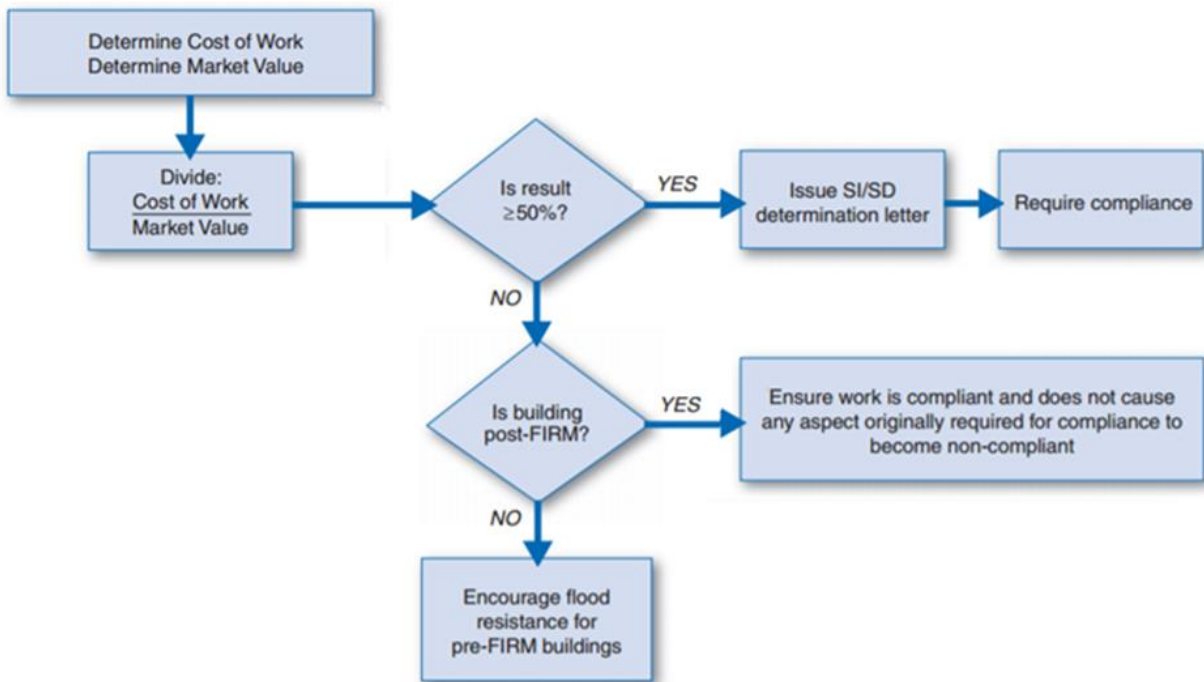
Determine Cost of Work
Determine Market Value

Divide:
$\frac{\text{Cost of Work}}{\text{Market Value}}$

Is result $\geq 50\%$?

YES

Issue SI/SD determination letter

Require compliance

NO

Is building post-FIRM?

YES

Ensure work is compliant and does not cause any aspect originally required for compliance to become non-compliant

NO

Encourage flood resistance for pre-FIRM buildings